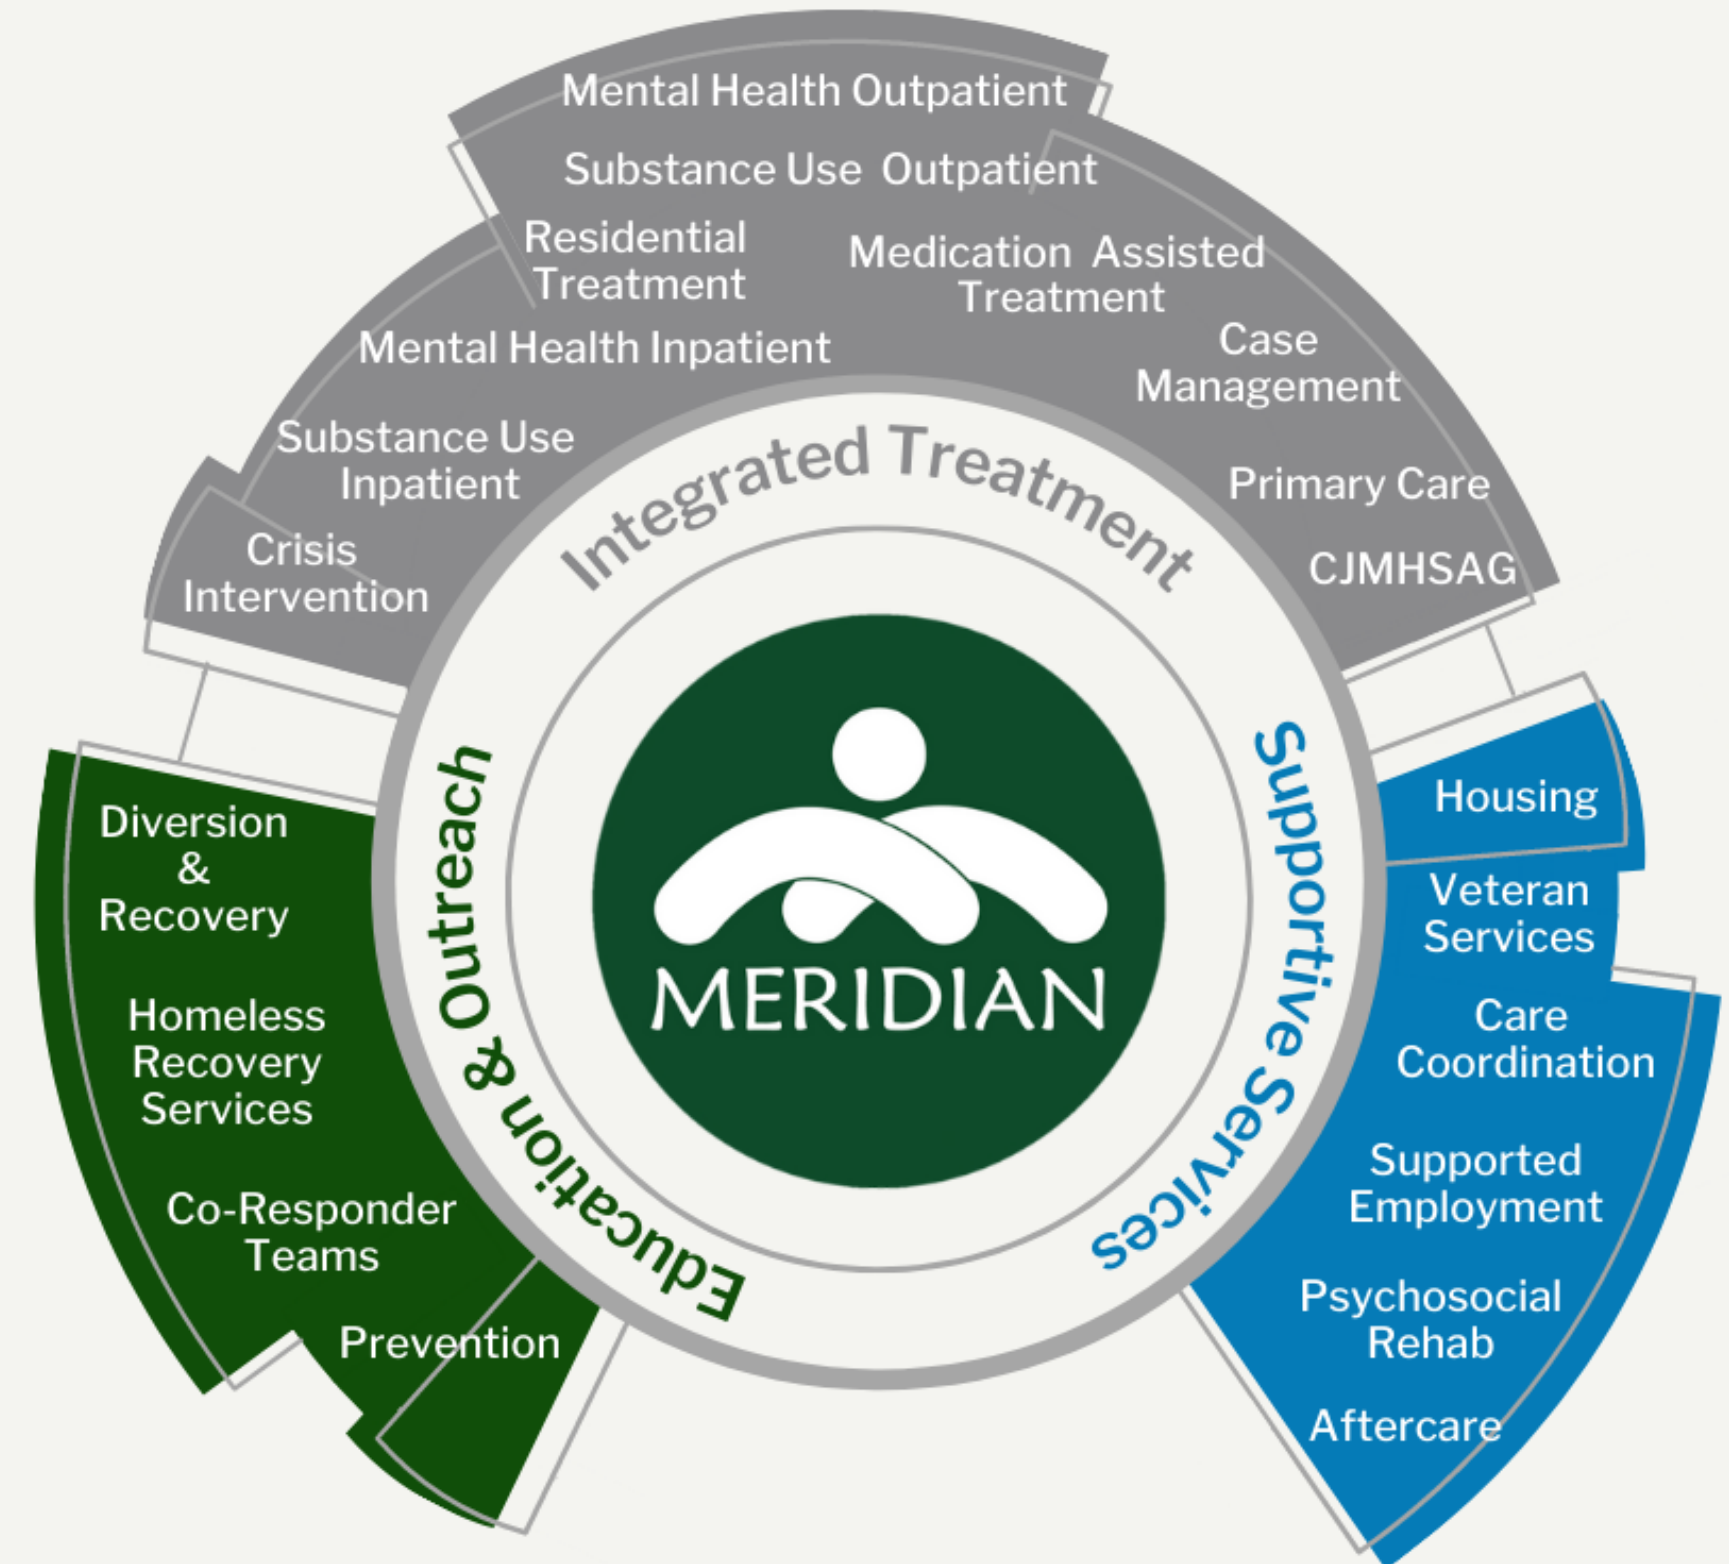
Mental Health Outpatient

Substance Use Outpatient

Residential Treatment

Medication Assisted Treatment

Mental Health Inpatient

Case Management

Substance Use Inpatient

Primary Care

Crisis Intervention

CJMHSAG

Integrated Treatment

MERIDIAN

Education & Outreach

Supportive Services

Diversion & Recovery

Homeless Recovery Services

Co-Responder Teams

Prevention

Housing

Veteran Services

Care Coordination

Supported Employment

Psychosocial Rehab

Aftercare